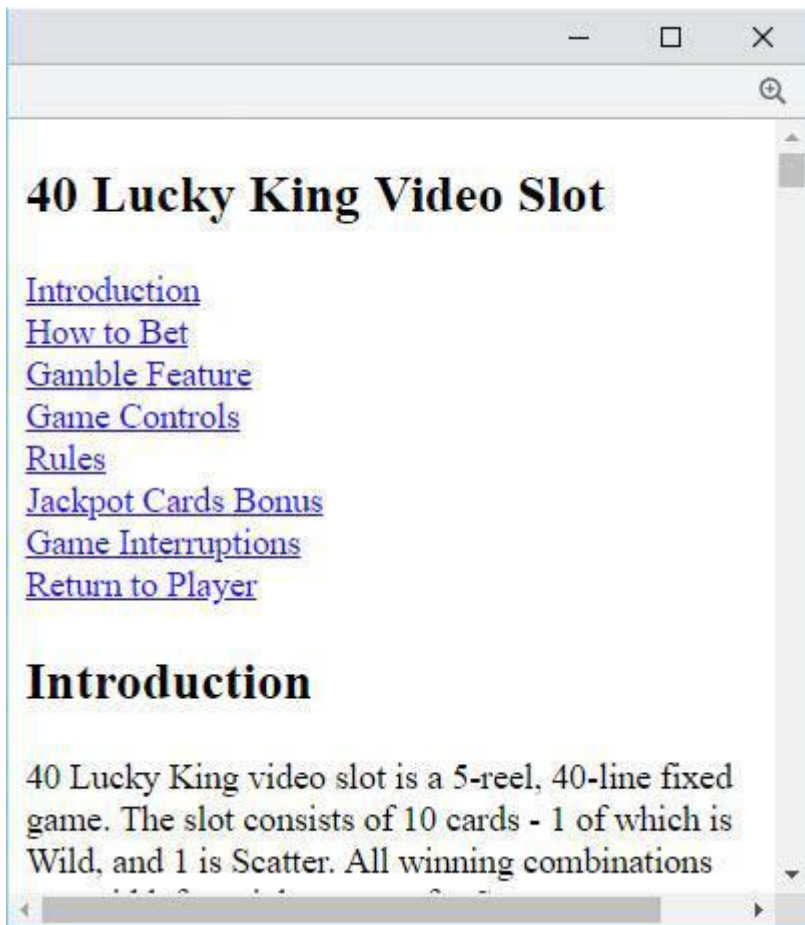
40 Lucky King Video Slot

Introduction
How to Bet
Gamble Feature
Game Controls
Rules
Jackpot Cards Bonus
Game Interruptions
Return to Player

Introduction

40 Lucky King video slot is a 5-reel, 40-line fixed game. The slot consists of 10 cards - 1 of which is Wild, and 1 is Scatter. All winning combinations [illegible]